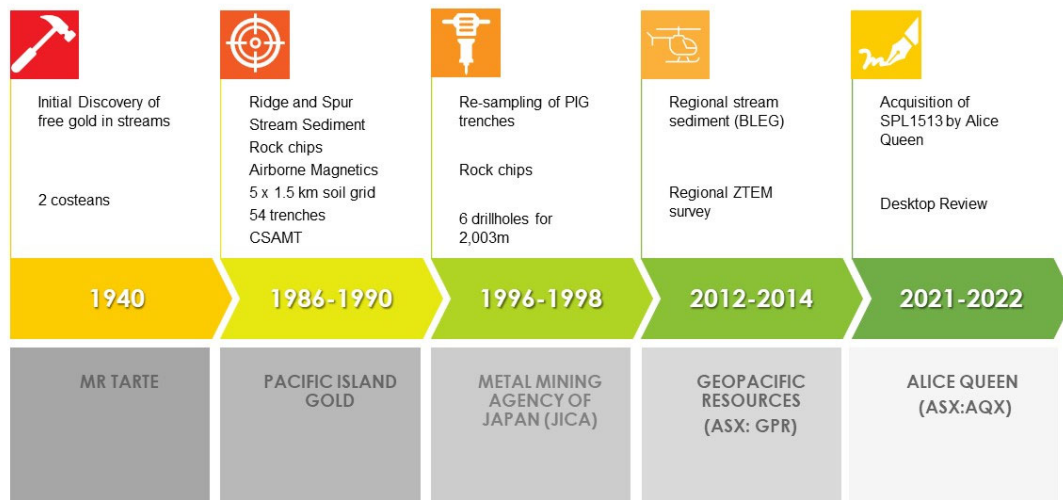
Initial Discovery of free gold in streams

2 costeans

Ridge and Spur
Stream Sediment
Rock chips
Airborne Magnetics
5 x 1.5 km soil grid
54 trenches
CSAMT

Re-sampling of PIG trenches

Rock chips

6 drillholes for 2,003m

Regional stream sediment (BLEG)

Regional ZTEM survey

Acquisition of SPL1513 by Alice Queen

Desktop Review

1940

1986-1990

1996-1998

2012-2014

2021-2022

MR TARTE

PACIFIC ISLAND GOLD

METAL MINING AGENCY OF JAPAN (JICA)

GEOPACIFIC RESOURCES (ASX: GPR)

ALICE QUEEN (ASX:AQX)